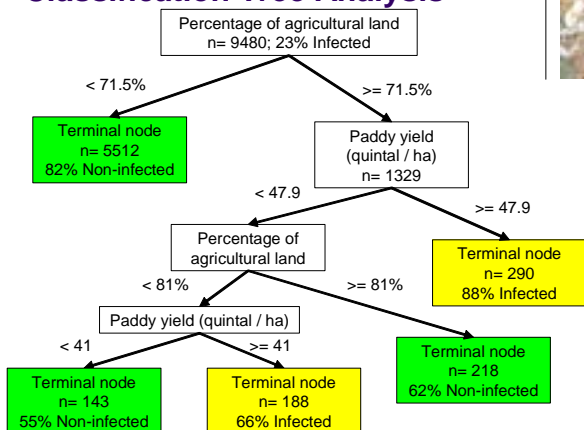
Classification Tree Analysis

Percentage of agricultural land
n= 9480; 23% Infected

< 71.5%

>= 71.5%

Terminal node
n= 5512
82% Non-infected

Paddy yield
(quintal / ha)
n= 1329

< 47.9

>= 47.9

Percentage of
agricultural land

Terminal node
n= 290
88% Infected

< 81%

>= 81%

Paddy yield (quintal / ha)

< 41

>= 41

Terminal node
n= 218
62% Non-infected

Terminal node
n= 143
55% Non-infected

Terminal node
n= 188
66% Infected